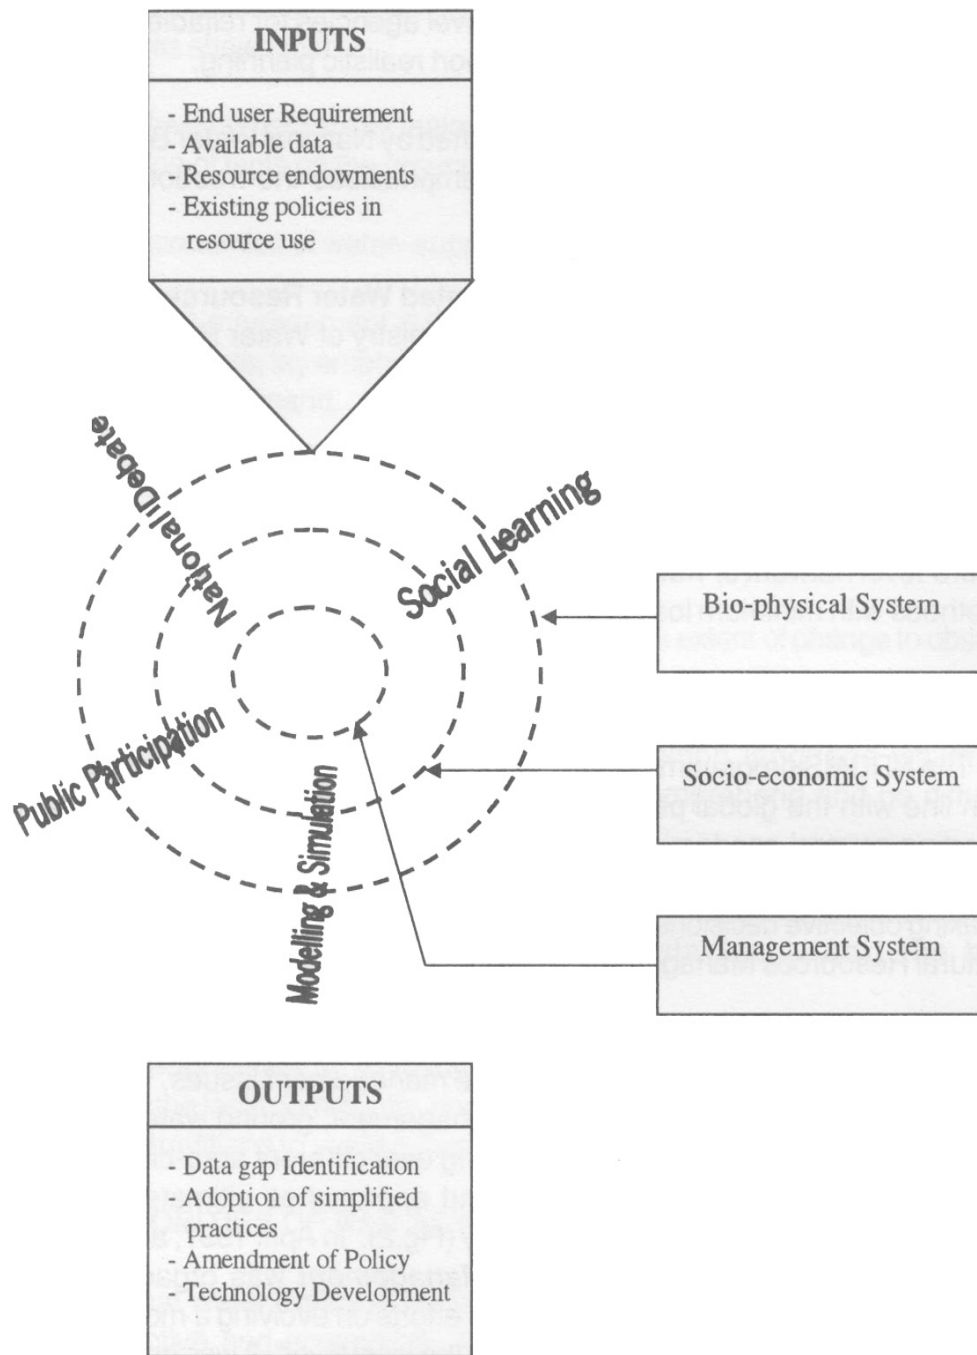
INPUTS

- End user Requirement
- Available data
- Resource endowments
- Existing policies in resource use

National Debate

Social Learning

Public Participation

Modelling & Simulation

Bio-physical System

Socio-economic System

Management System

OUTPUTS

- Data gap Identification
- Adoption of simplified practices
- Amendment of Policy
- Technology Development